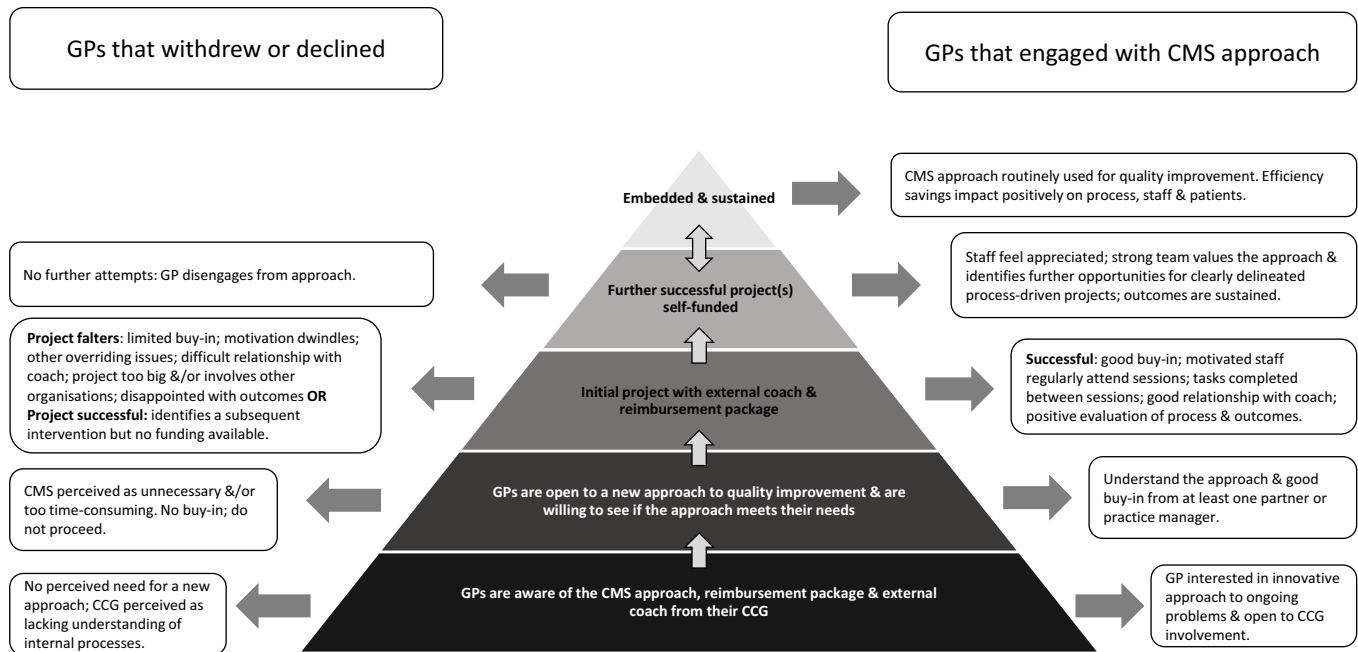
GPs that withdrew or declined

GPs that engaged with CMS approach

Embedded & sustained

CMS approach routinely used for quality improvement. Efficiency savings impact positively on process, staff & patients.

No further attempts: GP disengages from approach.

Further successful project(s) self-funded

Staff feel appreciated; strong team values the approach & identifies further opportunities for clearly delineated process-driven projects; outcomes are sustained.

**Project falters**: limited buy-in; motivation dwindles; other overriding issues; difficult relationship with coach; project too big &/or involves other organisations; disappointed with outcomes **OR** **Project successful:** identifies a subsequent intervention but no funding available.

Initial project with external coach & reimbursement package

**Successful**: good buy-in; motivated staff regularly attend sessions; tasks completed between sessions; good relationship with coach; positive evaluation of process & outcomes.

CMS perceived as unnecessary &/or too time-consuming. No buy-in; do not proceed.

GPs are open to a new approach to quality improvement & are willing to see if the approach meets their needs

Understand the approach & good buy-in from at least one partner or practice manager.

No perceived need for a new approach; CCG perceived as lacking understanding of internal processes.

GPs are aware of the CMS approach, reimbursement package & external coach from their CCG

GP interested in innovative approach to ongoing problems & open to CCG involvement.